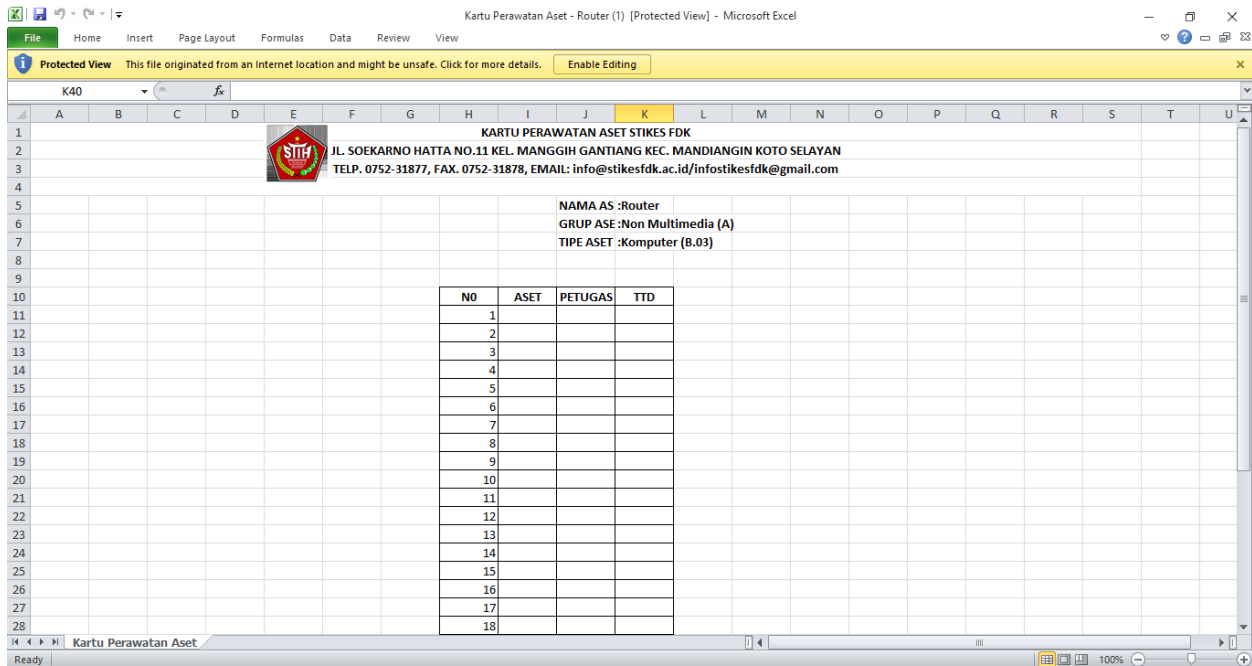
Kartu Perawatan Aset - Router (1) [Protected View] - Microsoft Excel

File Home Insert Page Layout Formulas Data Review View

Protected View This file originated from an Internet location and might be unsafe. Click for more details. Enable Editing

K40

A B C D E F G H I J K L M N O P Q R S T U

STIH

KARTU PERAWATAN ASET STIKES FDK
JL. SOEKARNO HATTA NO.11 KEL. MANGGIH GANTIANG KEC. MANDIANGIN KOTO SELAYAN
TELP. 0752-31877, FAX. 0752-31878, EMAIL: info@stikesfdk.ac.id/infostikesfdk@gmail.com

NAMA AS :Router
GRUP ASE :Non Multimedia (A)
TIPE ASET :Komputer (B.03)

| N0 | ASET | PETUGAS | TTD |
|---|---|---|---|
| 1 | | | |
| 2 | | | |
| 3 | | | |
| 4 | | | |
| 5 | | | |
| 6 | | | |
| 7 | | | |
| 8 | | | |
| 9 | | | |
| 10 | | | |
| 11 | | | |
| 12 | | | |
| 13 | | | |
| 14 | | | |
| 15 | | | |
| 16 | | | |
| 17 | | | |
| 18 | | | |

Kartu Perawatan Aset

Ready 100%